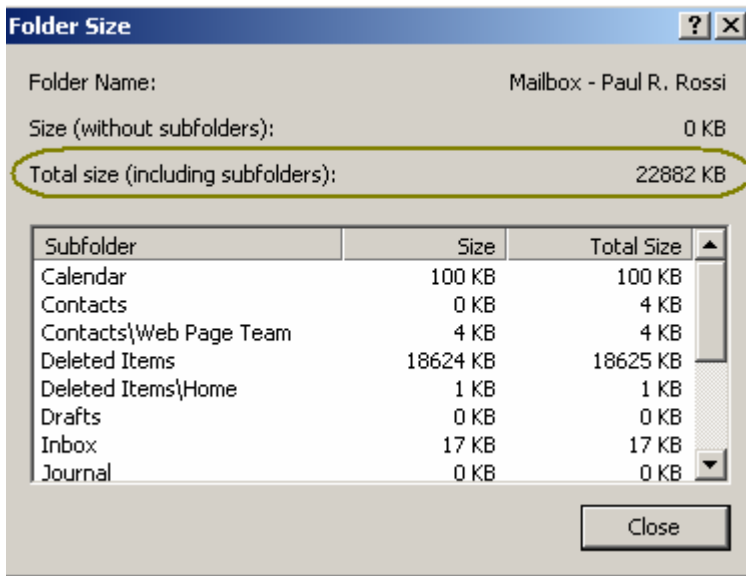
Folder Size

? X

Folder Name: Mailbox - Paul R. Rossi

Size (without subfolders): 0 KB

Total size (including subfolders): 22882 KB

| Subfolder | Size | Total Size |
|---|---|---|
| Calendar | 100 KB | 100 KB |
| Contacts | 0 KB | 4 KB |
| Contacts\Web Page Team | 4 KB | 4 KB |
| Deleted Items | 18624 KB | 18625 KB |
| Deleted Items\Home | 1 KB | 1 KB |
| Drafts | 0 KB | 0 KB |
| Inbox | 17 KB | 17 KB |
| Journal | 0 KB | 0 KB |

Close